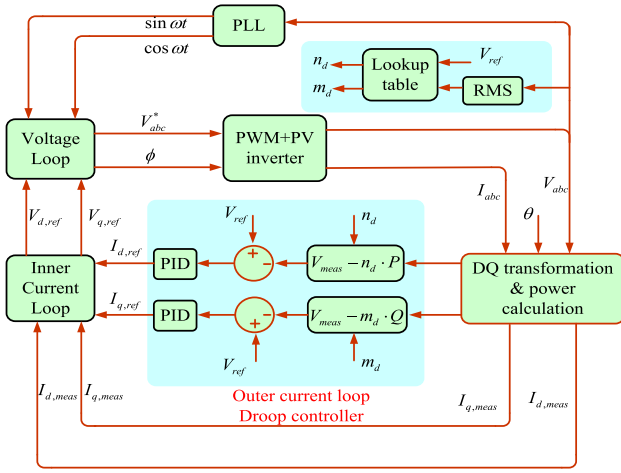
PLL

$\sin \omega t$

$\cos \omega t$

$n_d$

$m_d$

Lookup table

$V_{ref}$

RMS

Voltage Loop

$V_{abc}^*$

$\phi$

PWM+PV inverter

$I_{abc}$

$V_{abc}$

$\theta$

$V_{d,ref}$

$V_{q,ref}$

$V_{ref}$

$n_d$

$I_{d,ref}$

PID

+

-

$V_{meas} - n_d \cdot P$

Inner Current Loop

$I_{q,ref}$

PID

-

+

$V_{meas} - m_d \cdot Q$

$V_{ref}$

$m_d$

DQ transformation & power calculation

$I_{d,meas}$

$I_{q,meas}$

Outer current loop

Droop controller

$I_{q,meas}$

$I_{d,meas}$